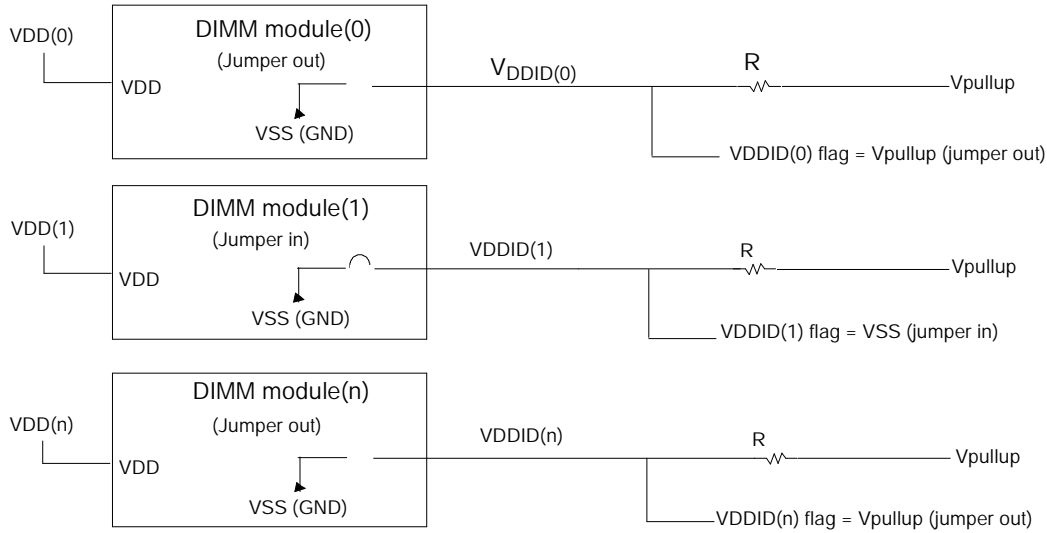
VDD(0)

DIMM module(0)

(Jumper out)

VDD

VSS (GND)

$V_{DDID(0)}$

R

Vpullup

VDDID(0) flag = Vpullup (jumper out)

VDD(1)

DIMM module(1)

(Jumper in)

VDD

VSS (GND)

VDDID(1)

R

Vpullup

VDDID(1) flag = VSS (jumper in)

VDD(n)

DIMM module(n)

(Jumper out)

VDD

VSS (GND)

VDDID(n)

R

Vpullup

VDDID(n) flag = Vpullup (jumper out)